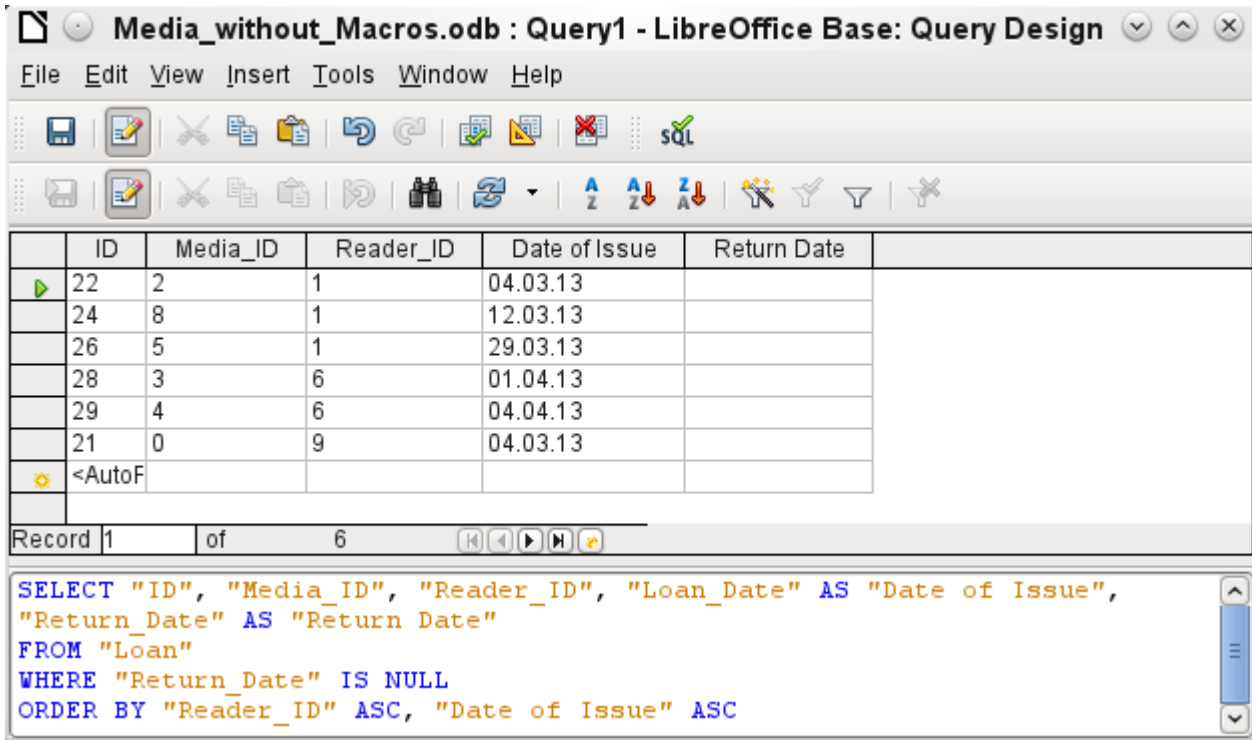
Media_without_Macros.odb : Query1 - LibreOffice Base: Query Design

File Edit View Insert Tools Window Help

| ID | Media_ID | Reader_ID | Date of Issue | Return Date |
|---|---|---|---|---|
| 22 | 2 | 1 | 04.03.13 | |
| 24 | 8 | 1 | 12.03.13 | |
| 26 | 5 | 1 | 29.03.13 | |
| 28 | 3 | 6 | 01.04.13 | |
| 29 | 4 | 6 | 04.04.13 | |
| 21 | 0 | 9 | 04.03.13 | |
| <AutoF | | | | |

Record 1 of 6

SELECT "ID", "Media_ID", "Reader_ID", "Loan_Date" AS "Date of Issue", "Return_Date" AS "Return Date"
FROM "Loan"
WHERE "Return_Date" IS NULL
ORDER BY "Reader_ID" ASC, "Date of Issue" ASC